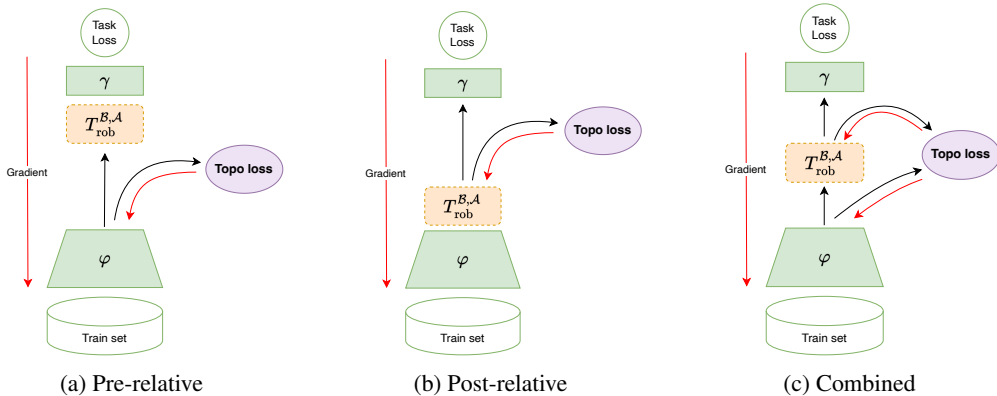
Task Loss

$\gamma$

$T_{\text{rob}}^{\mathcal{B},\mathcal{A}}$

Gradient

Topo loss

$\varphi$

Train set

(a) Pre-relative

Task Loss

$\gamma$

Topo loss

Gradient

$T_{\text{rob}}^{\mathcal{B},\mathcal{A}}$

$\varphi$

Train set

(b) Post-relative

Task Loss

$\gamma$

$T_{\text{rob}}^{\mathcal{B},\mathcal{A}}$

Gradient

Topo loss

$\varphi$

Train set

(c) Combined